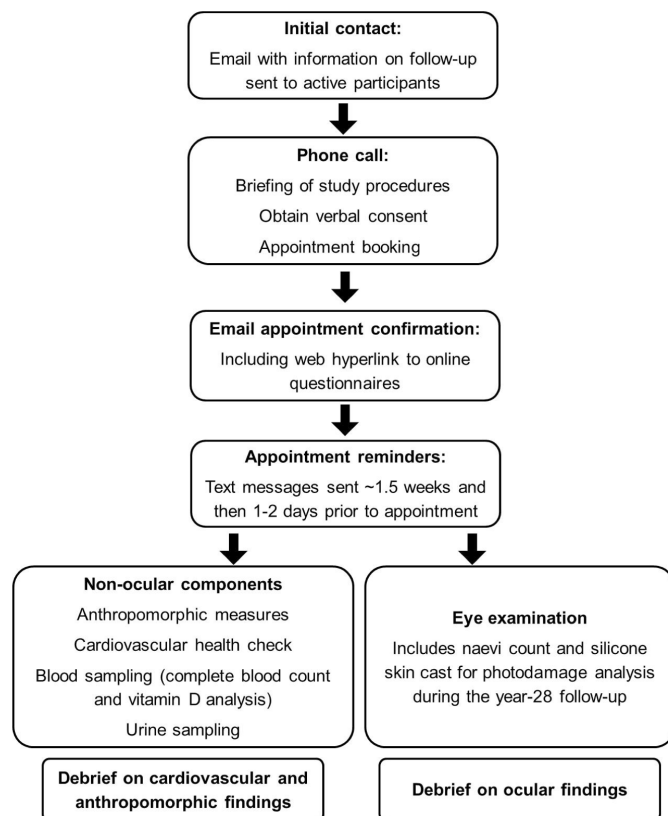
**Initial contact:**
Email with information on follow-up sent to active participants

**Phone call:**
Briefing of study procedures
Obtain verbal consent
Appointment booking

**Email appointment confirmation:**
Including web hyperlink to online questionnaires

**Appointment reminders:**
Text messages sent ~1.5 weeks and then 1-2 days prior to appointment

**Non-ocular components**
Anthropomorphic measures
Cardiovascular health check
Blood sampling (complete blood count and vitamin D analysis)
Urine sampling

**Eye examination**
Includes naevi count and silicone skin cast for photodamage analysis during the year-28 follow-up

**Debrief on cardiovascular and anthropomorphic findings**

**Debrief on ocular findings**